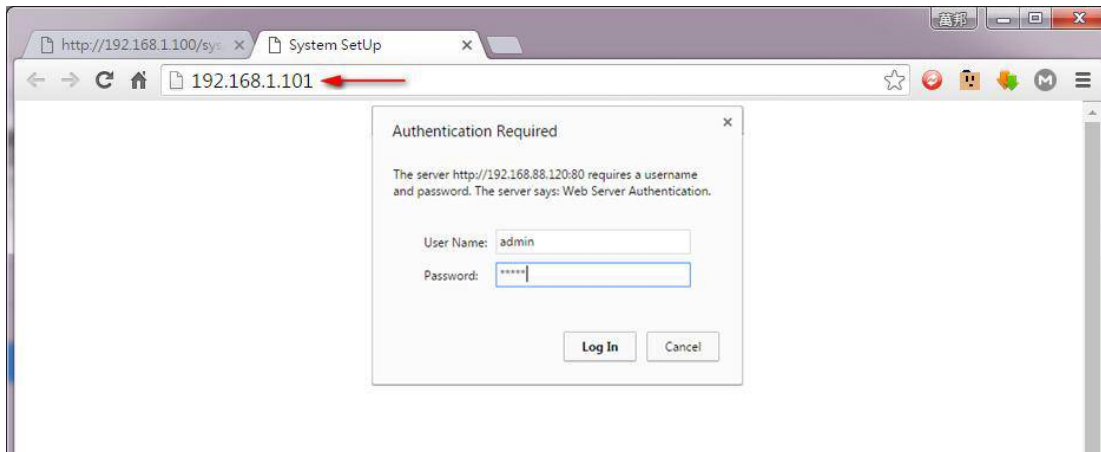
萬邦

http://192.168.1.100/sys ×
System SetUp ×

192.168.1.101

Authentication Required ×

The server http://192.168.88.120:80 requires a username and password. The server says: Web Server Authentication.

User Name: admin
Password: *****

Log In
Cancel